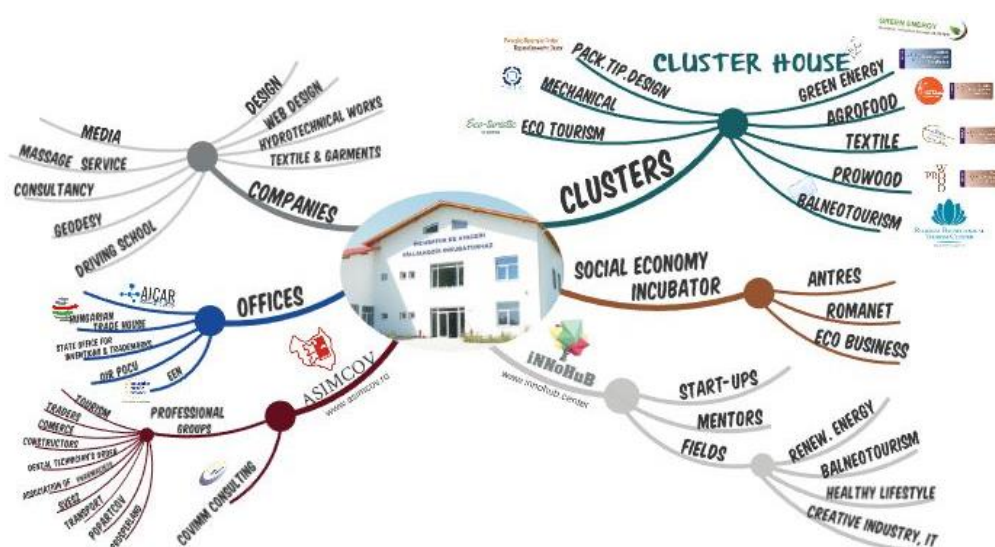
CLUSTER HOUSE
PACK.TIP.DESIGN
MECHANICAL
ECO TOURISM
GREEN ENERGY
AGROFOOD
TEXTILE
PROWOOD
BALNEOTOURISM
CLUSTERS
GREEN ENERGY
Eco-Turistic

DESIGN
WEB DESIGN
HYDROTECHNICAL WORKS
TEXTILE & GARMENTS
MEDIA
MASSAGE SERVICE
CONSULTANCY
GEODESY
DRIVING SCHOOL
COMPANIES

SOCIAL ECONOMY INCUBATOR
ANTRES
ROMANET
ECO BUSINESS

OFFICES
AICAR
HUNGARIAN TRADE HOUSE
STATE OFFICE FOR INVENTIONS & TRADEMARKS
OIR POCU
FEN

ASIMCOV
www.asimcov.ro
PROFESSIONAL GROUPS
TOURISM
TRADERS
COMERCE
CONSTRUCTORS
DENTAL TECHNICIAN'S GUILD
ASSOCIATION OF PHARMACISTS
SVEST
TRANSPORT
POPARTCOV
PROSZEKLAND
COVIMM CONSULTING

iNNoHuB
www.innohub.center
START-UPS
MENTORS
FIELDS
RENEW. ENERGY
BALNEOTOURISM
HEALTHY LIFESTYLE
CREATIVE INDUSTRY, IT